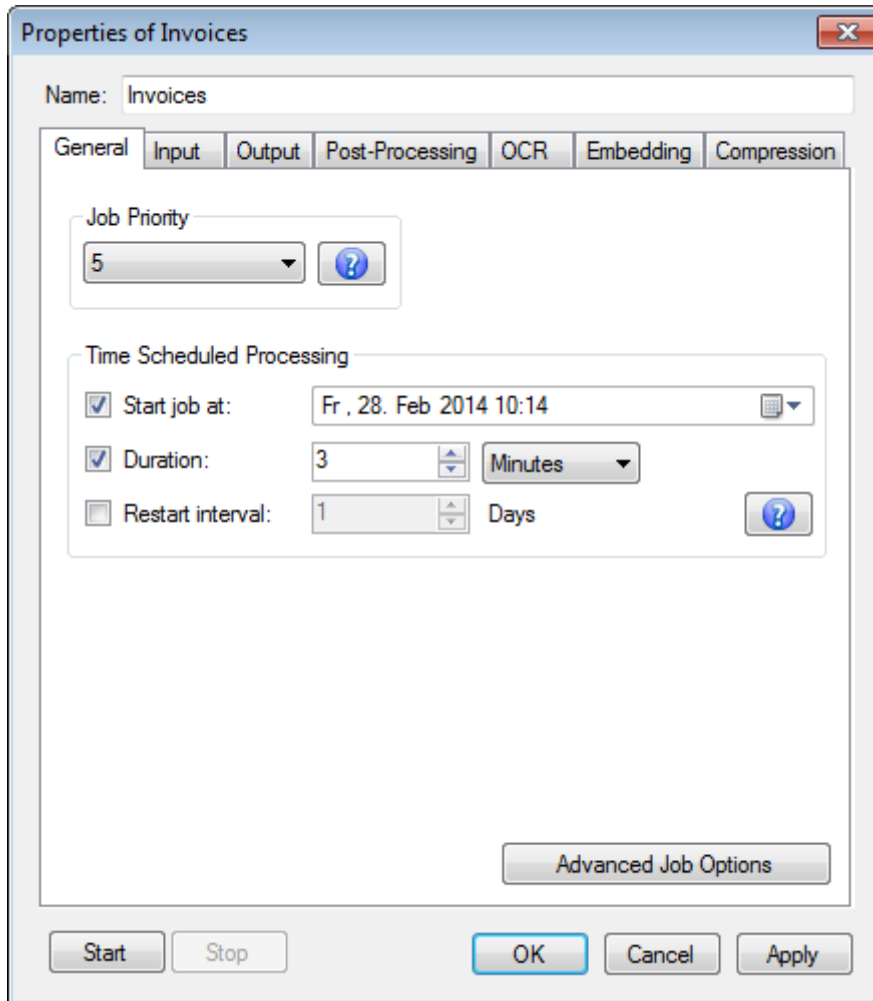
Properties of Invoices

Name: Invoices

General | Input | Output | Post-Processing | OCR | Embedding | Compression

Job Priority

5

Time Scheduled Processing

Start job at: Fr , 28. Feb 2014 10:14

Duration: 3 Minutes

Restart interval: 1 Days

Advanced Job Options

Start Stop OK Cancel Apply